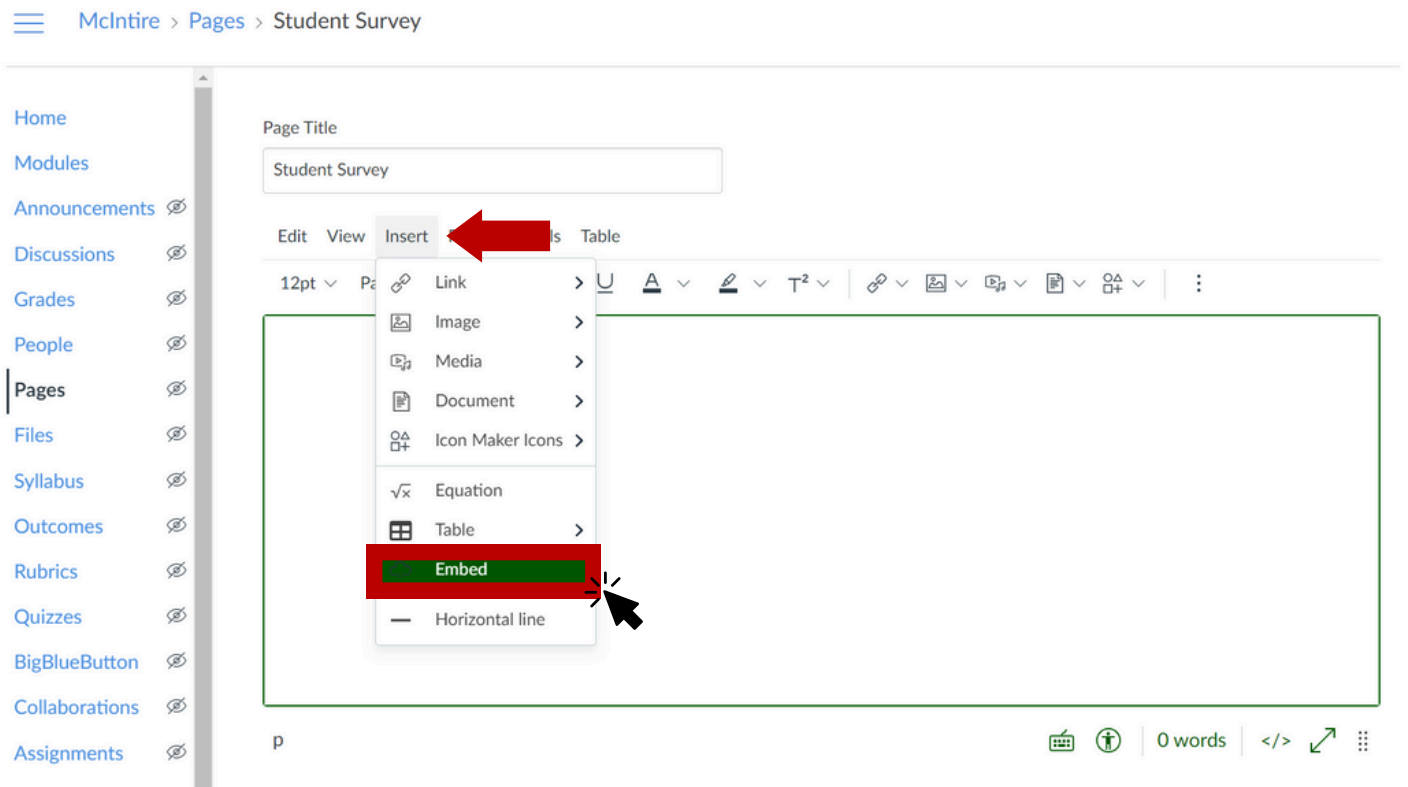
McIntire > Pages > Student Survey

Home
Modules
Announcements
Discussions
Grades
People
Pages
Files
Syllabus
Outcomes
Rubrics
Quizzes
BigBlueButton
Collaborations
Assignments

Page Title
Student Survey

Edit View Insert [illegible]ls Table

12pt Pa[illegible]

Link
Image
Media
Document
Icon Maker Icons
Equation
Table
Embed
Horizontal line

p
0 words
</>